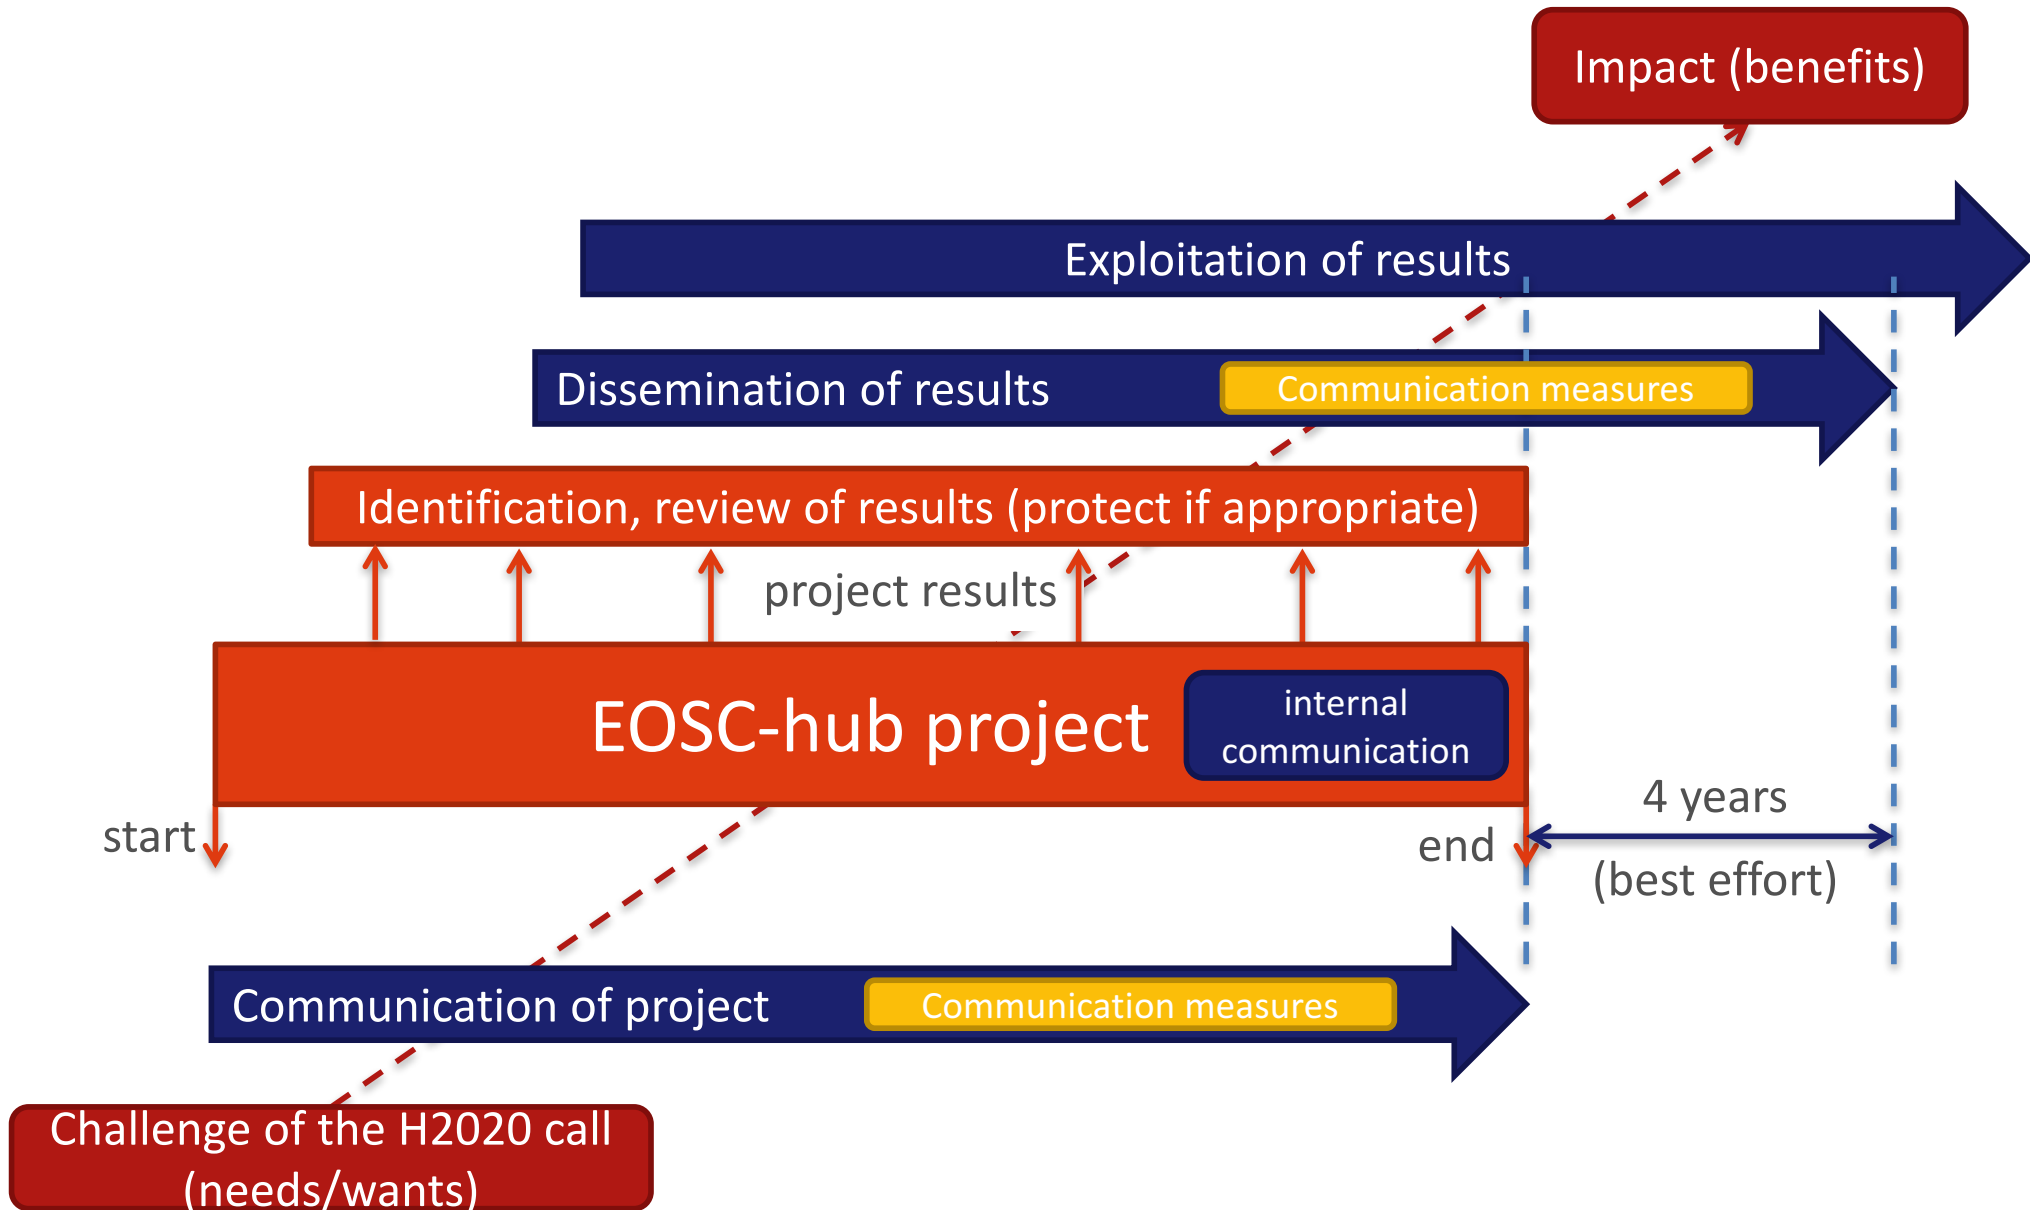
Impact (benefits)

Exploitation of results

Dissemination of results

Communication measures

Identification, review of results (protect if appropriate)

project results

EOSC-hub project

internal communication

start

end

4 years

(best effort)

Communication of project

Communication measures

Challenge of the H2020 call (needs/wants)